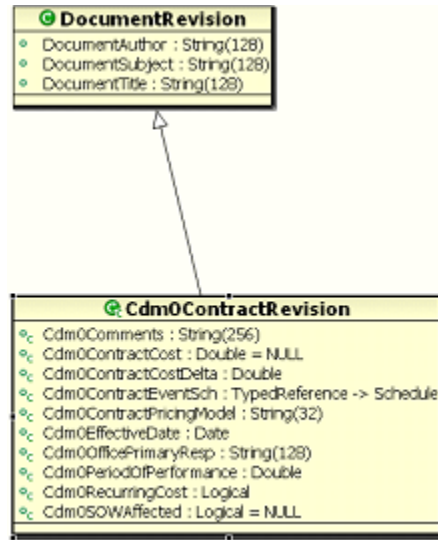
DocumentRevision

DocumentAuthor : String(128)
DocumentSubject : String(128)
DocumentTitle : String(128)

Cdm0ContractRevision

Cdm0Comments : String(256)
Cdm0ContractCost : Double = NULL
Cdm0ContractCostDelta : Double
Cdm0ContractEventSch : TypedReference -> Schedule
Cdm0ContractPricingModel : String(32)
Cdm0EffectiveDate : Date
Cdm0OfficePrimaryResp : String(128)
Cdm0PeriodOfPerformance : Double
Cdm0RecurringCost : Logical
Cdm0SOWAffected : Logical = NULL